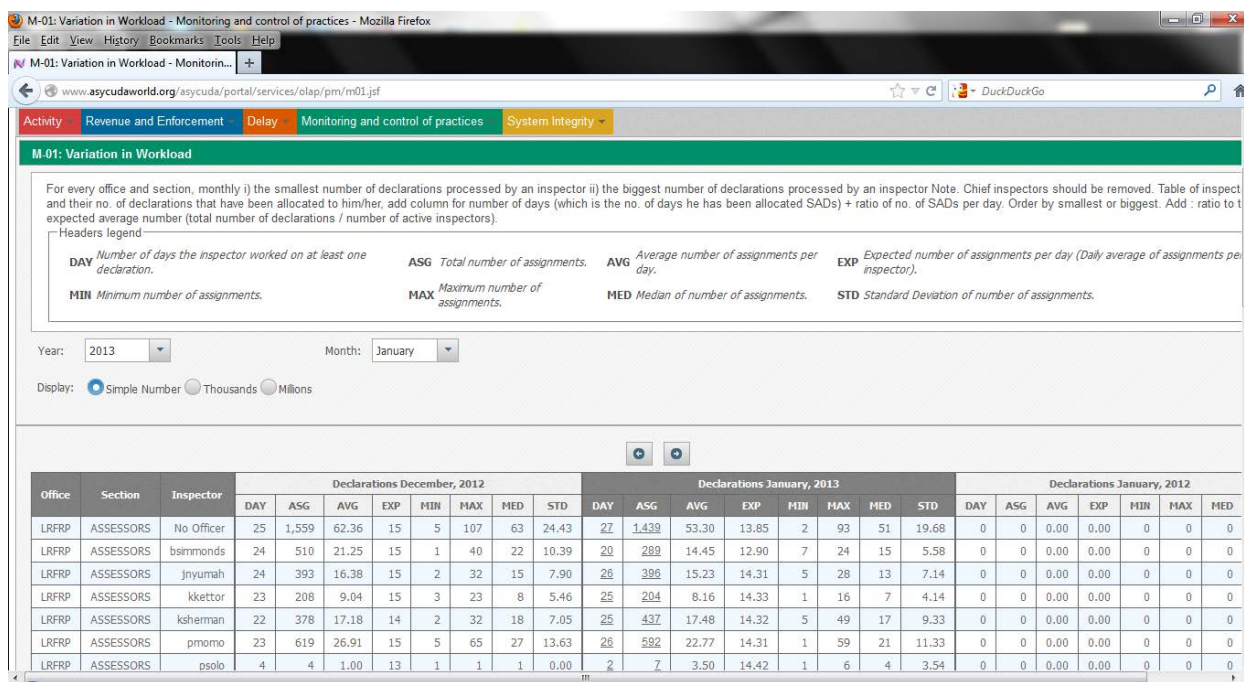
M-01: Variation in Workload - Monitoring and control of practices - Mozilla Firefox

File Edit View History Bookmarks Tools Help

M-01: Variation in Workload - Monitorin... +

www.asycudaworld.org/asycuda/portal/services/olap/pm/m01.jsf

DuckDuckGo

Activity Revenue and Enforcement Delay Monitoring and control of practices System Integrity

M-01: Variation in Workload

For every office and section, monthly i) the smallest number of declarations processed by an inspector ii) the biggest number of declarations processed by an inspector Note. Chief inspectors should be removed. Table of inspect and their no. of declarations that have been allocated to him/her, add column for number of days (which is the no. of days he has been allocated SADs) + ratio of no. of SADs per day. Order by smallest or biggest. Add : ratio to t expected average number (total number of declarations / number of active inspectors).

Headers legend

DAY Number of days the inspector worked on at least one declaration.

ASG Total number of assignments.

AVG Average number of assignments per day.

EXP Expected number of assignments per day (Daily average of assignments pe inspector).

MIN Minimum number of assignments.

MAX Maximum number of assignments.

MED Median of number of assignments.

STD Standard Deviation of number of assignments.

Year: 2013

Month: January

Display: Simple Number Thousands Millions

| Office | Section | Inspector | Declarations December, 2012 DAY | ASG | AVG | EXP | MIN | MAX | MED | STD | Declarations January, 2013 DAY | ASG | AVG | EXP | MIN | MAX | MED | STD | Declarations January, 2012 DAY | ASG | AVG | EXP | MIN | MAX | MED |
|---|---|---|---|---|---|---|---|---|---|---|---|---|---|---|---|---|---|---|---|---|---|---|---|---|---|
| LRFRP | ASSESSORS | No Officer | 25 | 1,559 | 62.36 | 15 | 5 | 107 | 63 | 24.43 | 27 | 1,439 | 53.30 | 13.85 | 2 | 93 | 51 | 19.68 | 0 | 0 | 0.00 | 0.00 | 0 | 0 | 0 |
| LRFRP | ASSESSORS | bsimmonds | 24 | 510 | 21.25 | 15 | 1 | 40 | 22 | 10.39 | 20 | 289 | 14.45 | 12.90 | 7 | 24 | 15 | 5.58 | 0 | 0 | 0.00 | 0.00 | 0 | 0 | 0 |
| LRFRP | ASSESSORS | jnyumah | 24 | 393 | 16.38 | 15 | 2 | 32 | 15 | 7.90 | 26 | 396 | 15.23 | 14.31 | 5 | 28 | 13 | 7.14 | 0 | 0 | 0.00 | 0.00 | 0 | 0 | 0 |
| LRFRP | ASSESSORS | kkettor | 23 | 208 | 9.04 | 15 | 3 | 23 | 8 | 5.46 | 25 | 204 | 8.16 | 14.33 | 1 | 16 | 7 | 4.14 | 0 | 0 | 0.00 | 0.00 | 0 | 0 | 0 |
| LRFRP | ASSESSORS | ksherman | 22 | 378 | 17.18 | 14 | 2 | 32 | 18 | 7.05 | 25 | 437 | 17.48 | 14.32 | 5 | 49 | 17 | 9.33 | 0 | 0 | 0.00 | 0.00 | 0 | 0 | 0 |
| LRFRP | ASSESSORS | pmomo | 23 | 619 | 26.91 | 15 | 5 | 65 | 27 | 13.63 | 26 | 592 | 22.77 | 14.31 | 1 | 59 | 21 | 11.33 | 0 | 0 | 0.00 | 0.00 | 0 | 0 | 0 |
| LRFRP | ASSESSORS | psolo | 4 | 4 | 1.00 | 13 | 1 | 1 | 1 | 0.00 | 2 | 7 | 3.50 | 14.42 | 1 | 6 | 4 | 3.54 | 0 | 0 | 0.00 | 0.00 | 0 | 0 | 0 |